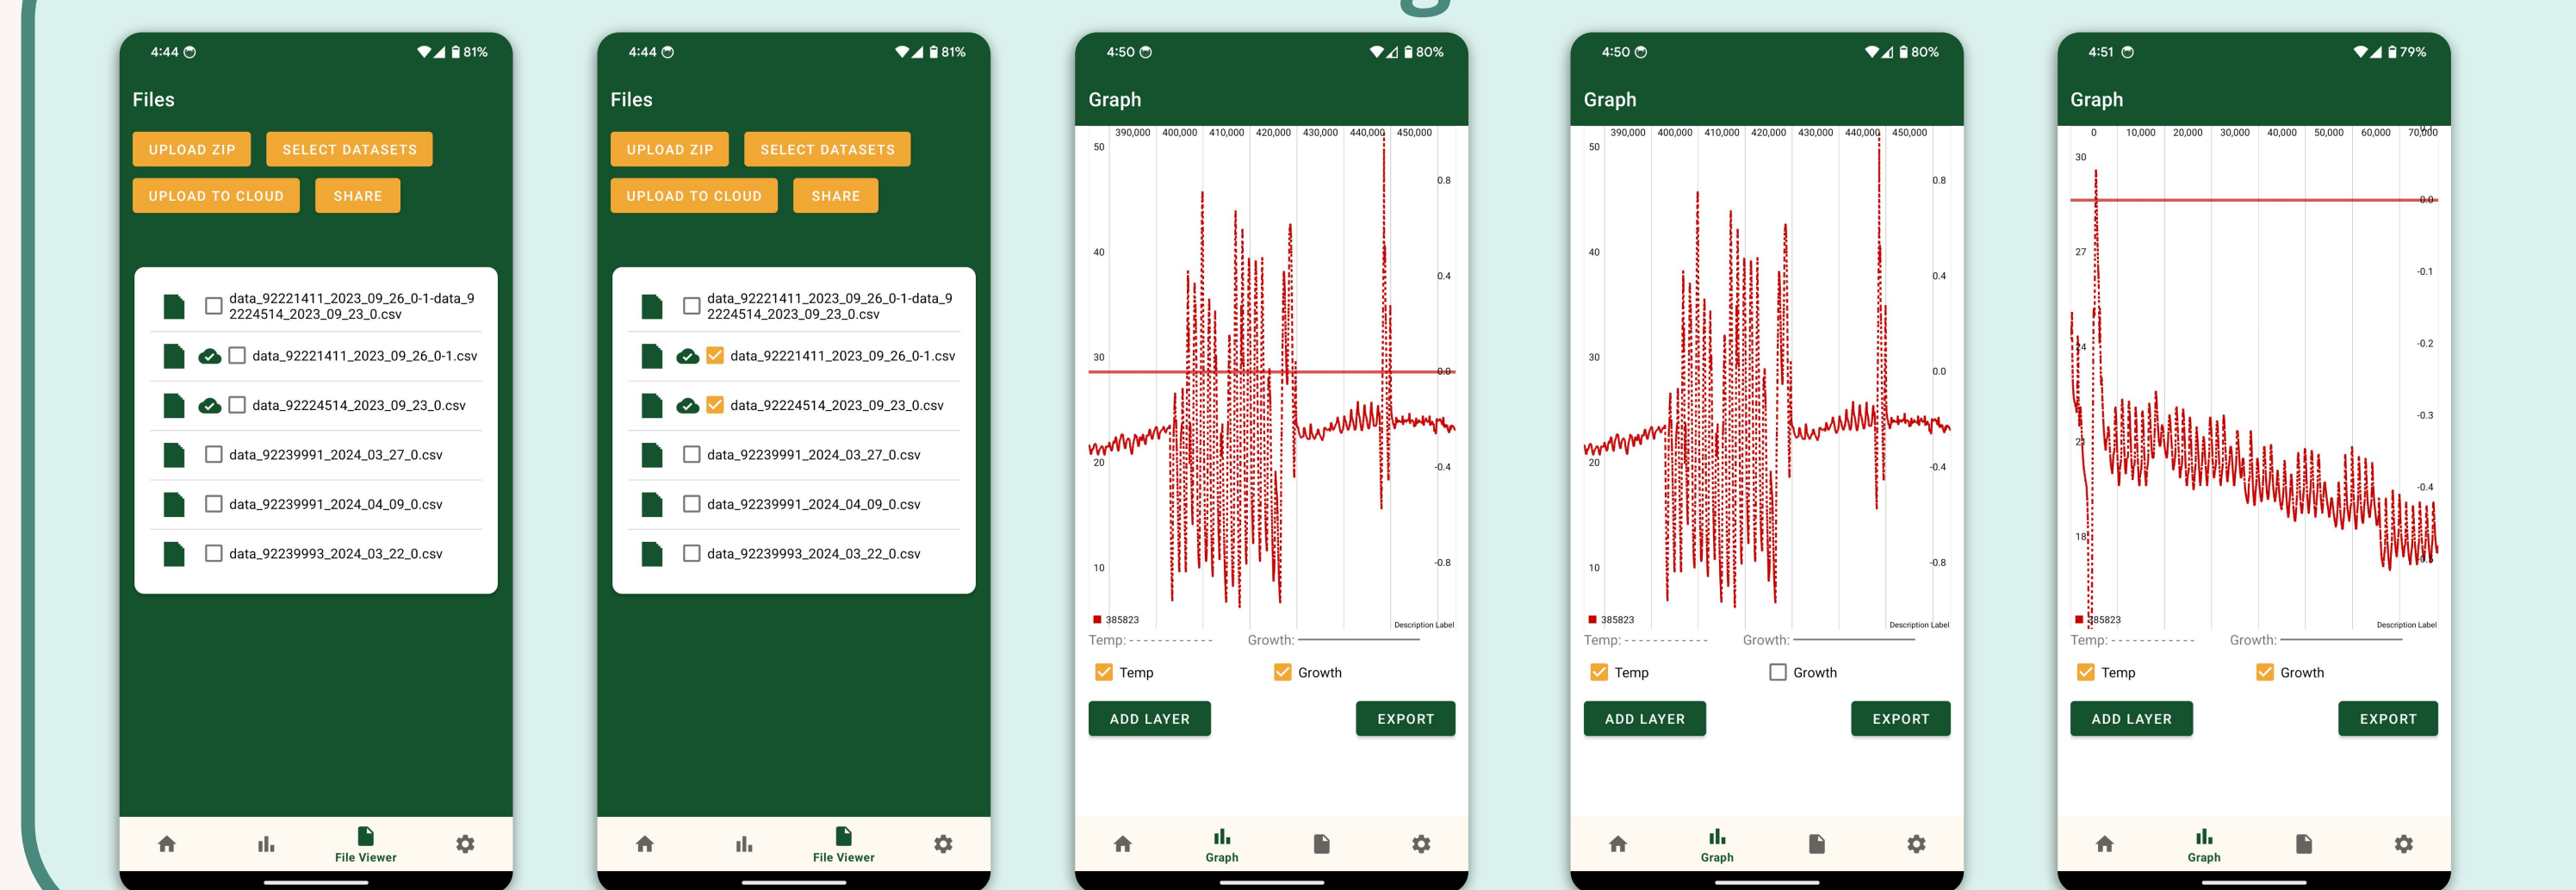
4:44 81%

Files

UPLOAD ZIP SELECT DATASETS

UPLOAD TO CLOUD SHARE

data_92221411_2023_09_26_0-1-data_92224514_2023_09_23_0.csv

data_92221411_2023_09_26_0-1.csv

data_92224514_2023_09_23_0.csv

data_92239991_2024_03_27_0.csv

data_92239991_2024_04_09_0.csv

data_92239993_2024_03_22_0.csv

File Viewer

4:44 81%

Files

UPLOAD ZIP SELECT DATASETS

UPLOAD TO CLOUD SHARE

data_92221411_2023_09_26_0-1-data_92224514_2023_09_23_0.csv

data_92221411_2023_09_26_0-1.csv

data_92224514_2023_09_23_0.csv

data_92239991_2024_03_27_0.csv

data_92239991_2024_04_09_0.csv

data_92239993_2024_03_22_0.csv

File Viewer

4:50 80%

Graph

390,000 400,000 410,000 420,000 430,000 440,000 450,000

50 40 30 20 10

0.8 0.4 0.0 -0.4 -0.8

385823 Description Label

Temp: Growth:

Temp Growth

ADD LAYER EXPORT

Graph

4:50 80%

Graph

390,000 400,000 410,000 420,000 430,000 440,000 450,000

50 40 30 20 10

0.8 0.4 0.0 -0.4 -0.8

385823 Description Label

Temp: Growth:

Temp Growth

ADD LAYER EXPORT

Graph

4:51 79%

Graph

0 10,000 20,000 30,000 40,000 50,000 60,000 70,000

30 27 24 21 18

0.0 -0.1 -0.2 -0.3 -0.4

385823 Description Label

Temp: Growth:

Temp Growth

ADD LAYER EXPORT

Graph